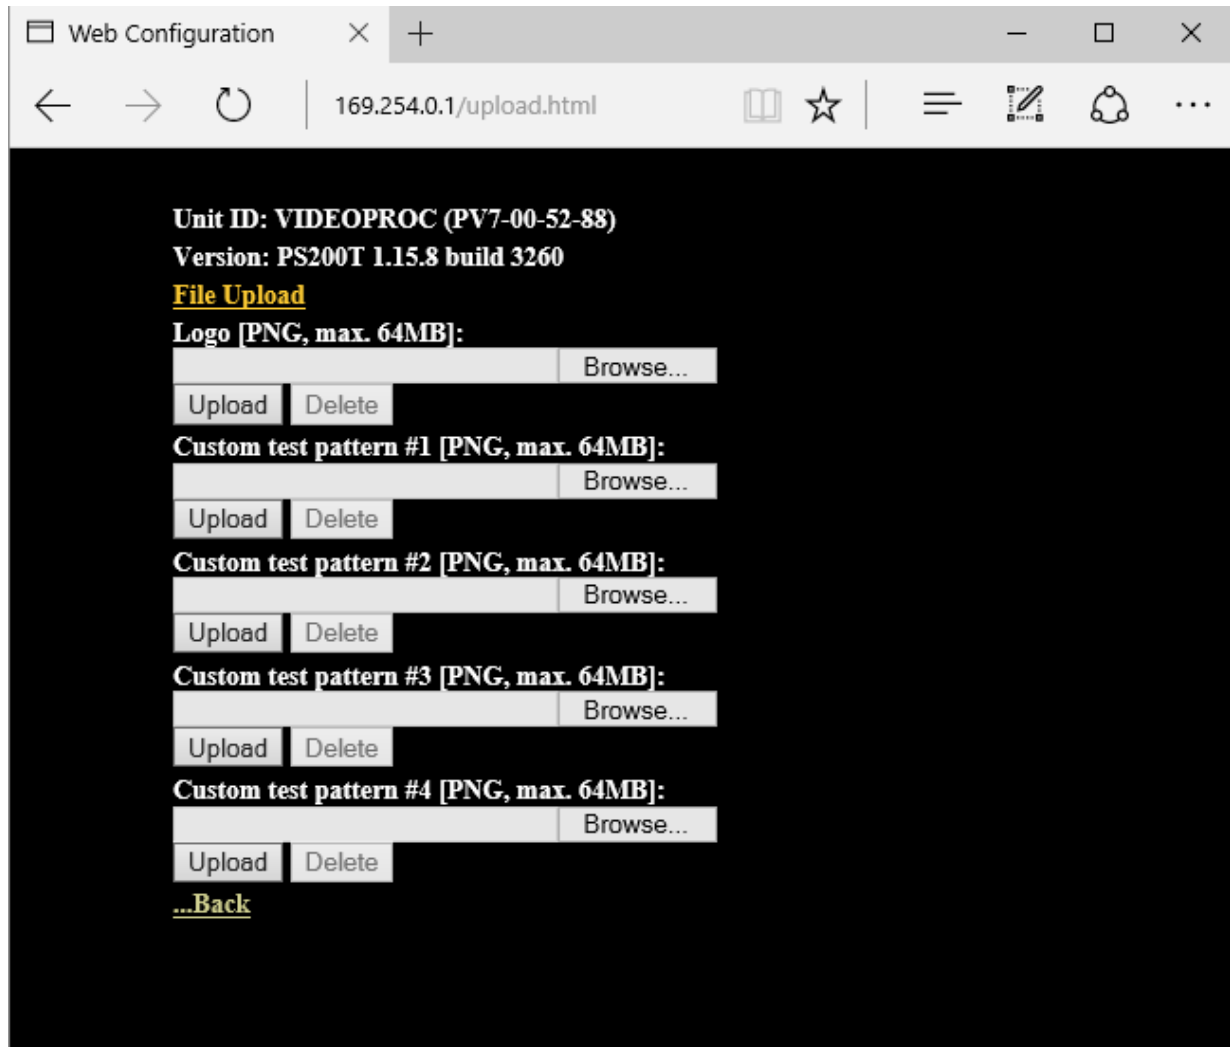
Web Configuration

169.254.0.1/upload.html

Unit ID: VIDEOPROC (PV7-00-52-88)
Version: PS200T 1.15.8 build 3260
File Upload
Logo [PNG, max. 64MB]:
Browse...
Upload Delete
Custom test pattern #1 [PNG, max. 64MB]:
Browse...
Upload Delete
Custom test pattern #2 [PNG, max. 64MB]:
Browse...
Upload Delete
Custom test pattern #3 [PNG, max. 64MB]:
Browse...
Upload Delete
Custom test pattern #4 [PNG, max. 64MB]:
Browse...
Upload Delete
...Back